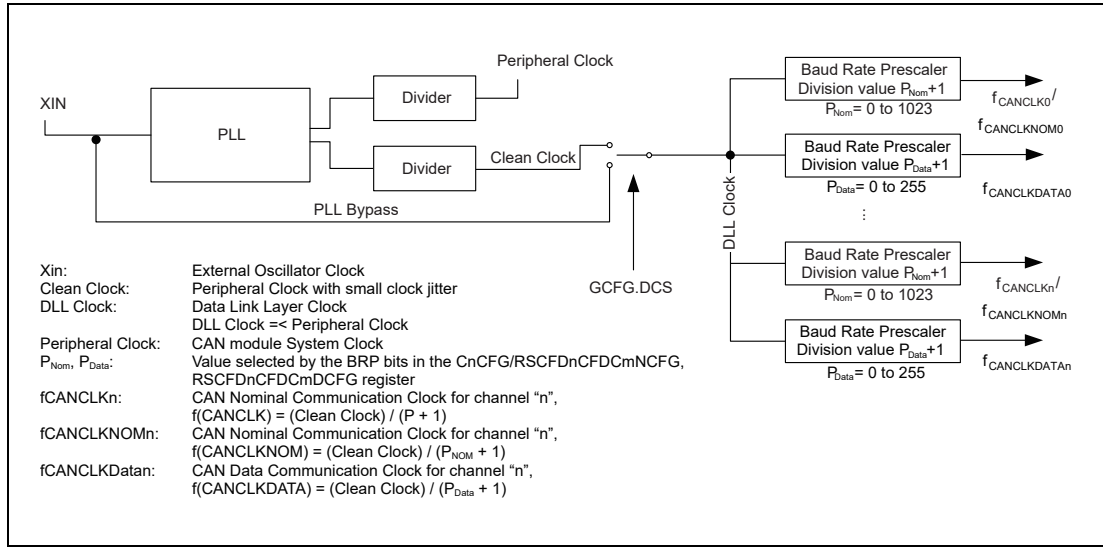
Peripheral Clock

XIN

PLL

Divider

Divider

Clean Clock

PLL Bypass

Baud Rate Prescaler Division value $P_{Nom}$+1 $P_{Nom}$= 0 to 1023

$f_{CANCLK0}$/ $f_{CANCLKNOM0}$

Baud Rate Prescaler Division value $P_{Data}$+1 $P_{Data}$= 0 to 255

$f_{CANCLKDATA0}$

⋮

DLL Clock

Baud Rate Prescaler Division value $P_{Nom}$+1 $P_{Nom}$= 0 to 1023

$f_{CANCLKn}$/ $f_{CANCLKNOMn}$

Baud Rate Prescaler Division value $P_{Data}$+1 $P_{Data}$= 0 to 255

$f_{CANCLKDATAn}$

GCFG.DCS

Xin: External Oscillator Clock
Clean Clock: Peripheral Clock with small clock jitter
DLL Clock: Data Link Layer Clock
DLL Clock =< Peripheral Clock
Peripheral Clock: CAN module System Clock
$P_{Nom}$, $P_{Data}$: Value selected by the BRP bits in the CnCFG/RSCFDnCFDCmNCFG, RSCFDnCFDCmDCFG register
fCANCLKn: CAN Nominal Communication Clock for channel “n”, f(CANCLK) = (Clean Clock) / (P + 1)
fCANCLKNOMn: CAN Nominal Communication Clock for channel “n”, f(CANCLKNOM) = (Clean Clock) / ($P_{NOM}$ + 1)
fCANCLKDatan: CAN Data Communication Clock for channel “n”, f(CANCLKDATA) = (Clean Clock) / ($P_{Data}$ + 1)